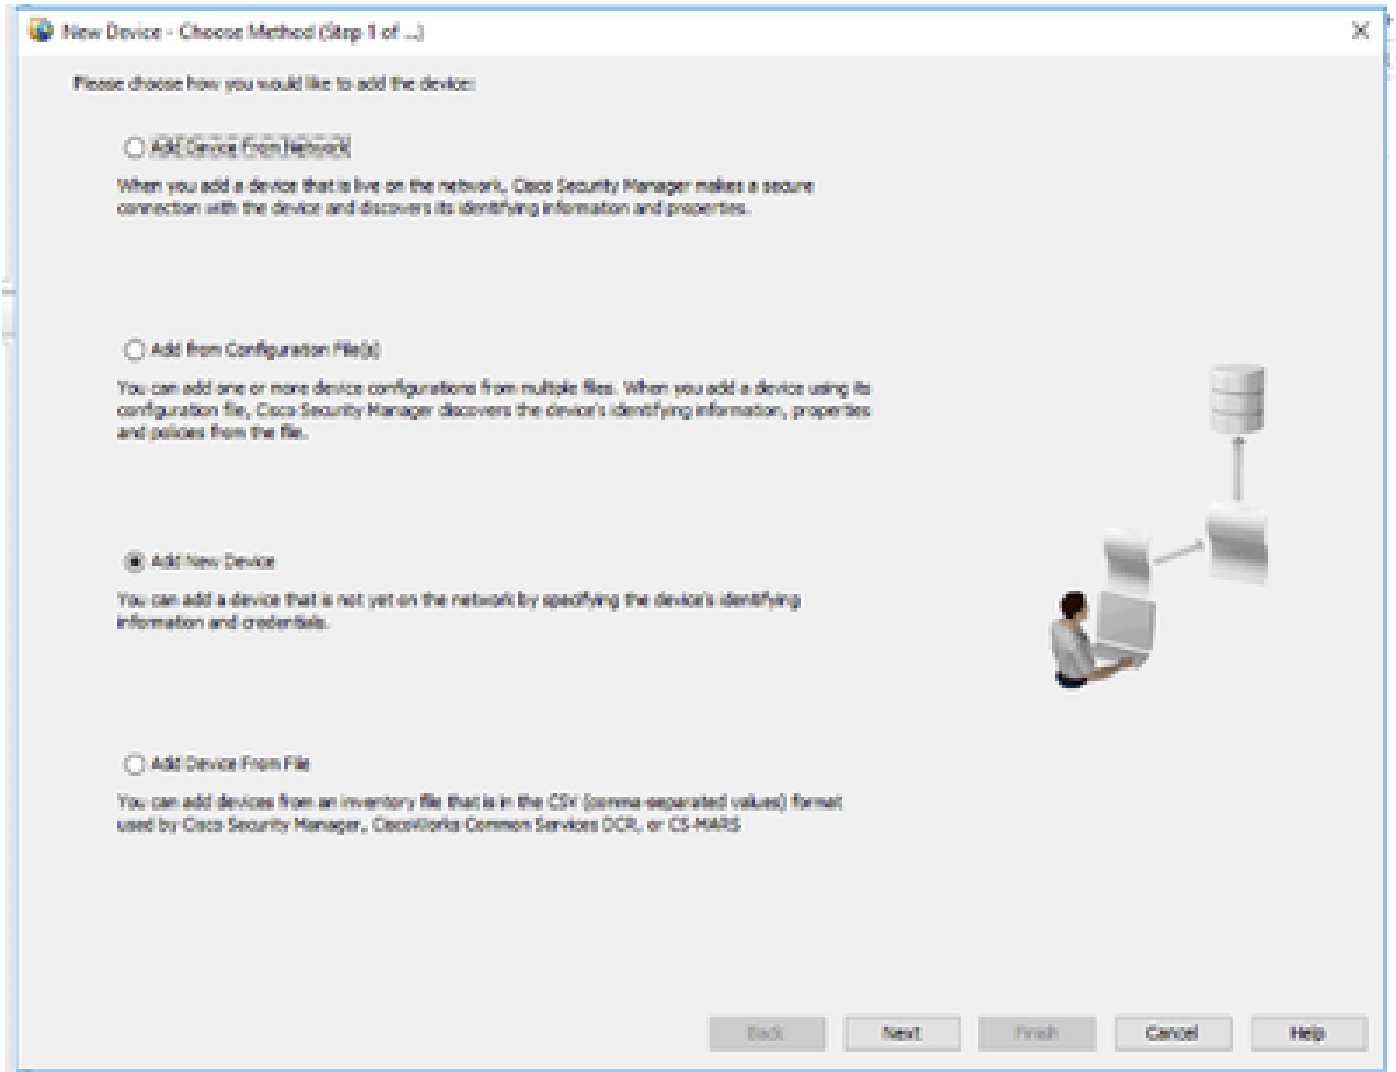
New Device - Choose Method (Step 1 of ...)

Please choose how you would like to add the device:

Add Device From Network

When you add a device that is live on the network, Cisco Security Manager makes a secure connection with the device and discovers its identifying information and properties.

Add from Configuration File(s)

You can add one or more device configurations from multiple files. When you add a device using its configuration file, Cisco Security Manager discovers the device's identifying information, properties and policies from the file.

Add New Device

You can add a device that is not yet on the network by specifying the device's identifying information and credentials.

Add Device From File

You can add devices from an inventory file that is in the CSV (comma-separated values) format used by Cisco Security Manager, CiscoWorks Common Services DCR, or CS-MARS

Back Next Finish Cancel Help